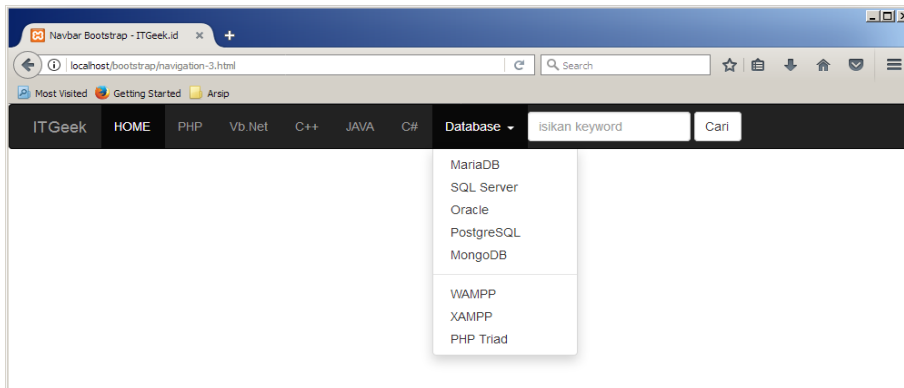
Navbar Bootstrap - ITGeek.id ×
+
localhost/bootstrap/navigation-3.html
Search
Most Visited
Getting Started
Arsip

ITGeek
HOME
PHP
Vb.Net
C++
JAVA
C#
Database
isikan keyword
Cari

MariaDB
SQL Server
Oracle
PostgreSQL
MongoDB

WAMPP
XAMPP
PHP Triad